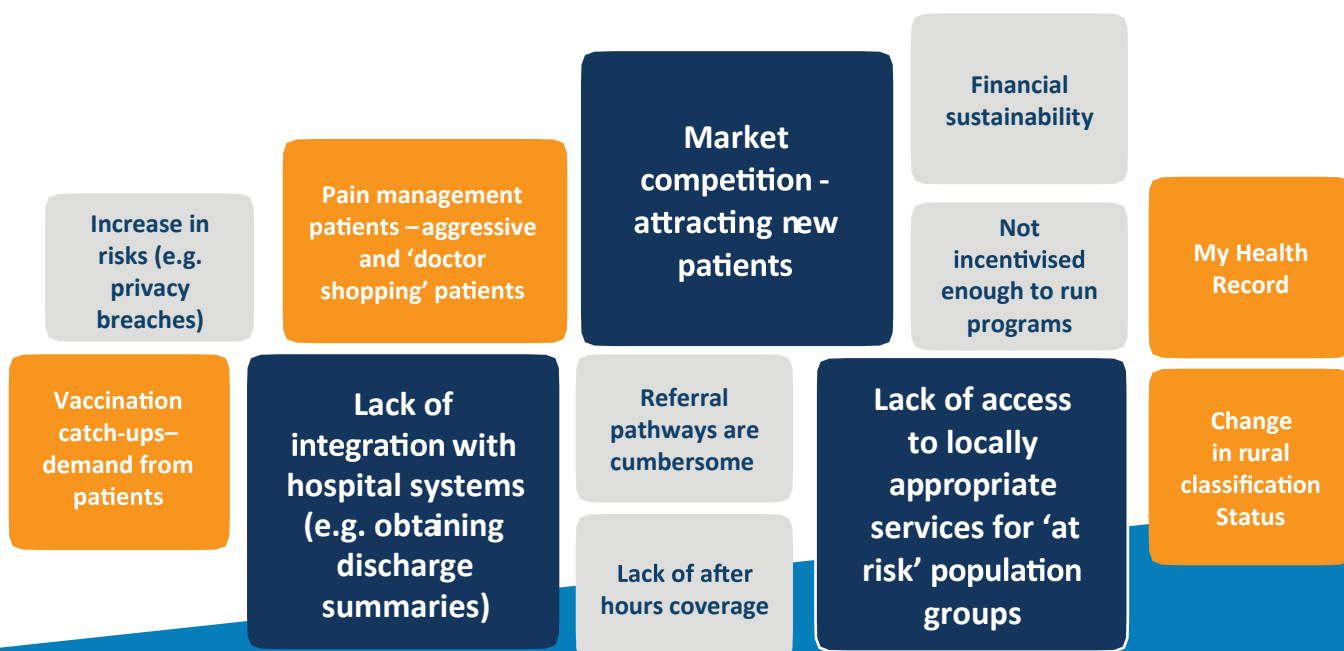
Increase in risks (e.g. privacy breaches)

Vaccination catch-ups– demand from patients

Pain management patients – aggressive and 'doctor shopping' patients

Lack of integration with hospital systems (e.g. obtaining discharge summaries)

Market competition - attracting new patients

Referral pathways are cumbersome

Lack of after hours coverage

Financial sustainability

Not incentivised enough to run programs

Lack of access to locally appropriate services for 'at risk' population groups

My Health Record

Change in rural classification Status